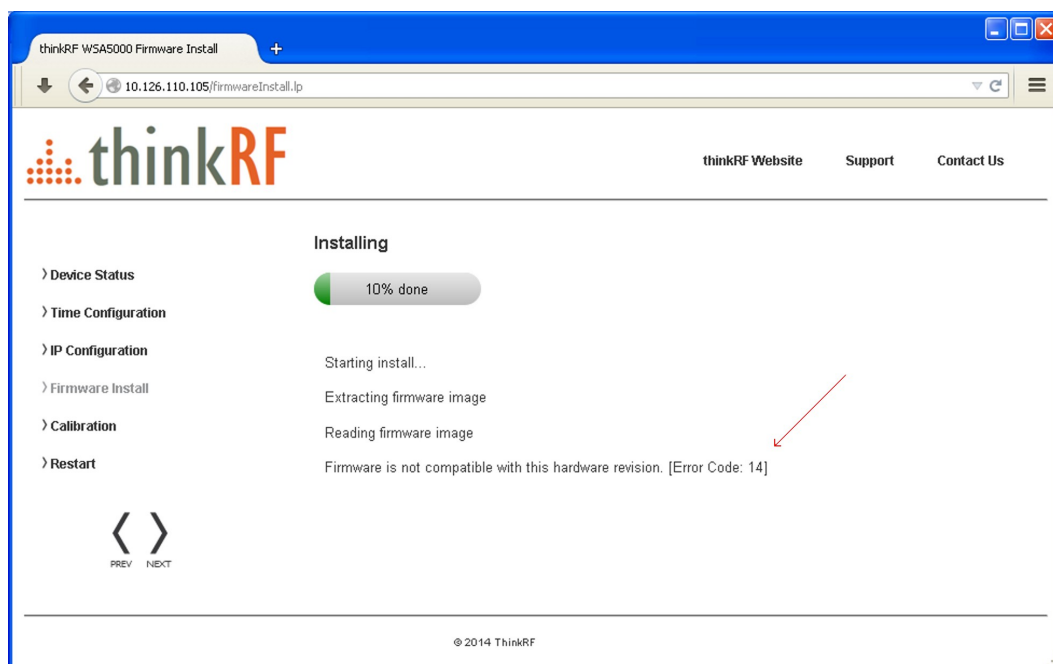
thinkRF WSA5000 Firmware Install

10.126.110.105/firmwareInstall.lp

thinkRF

thinkRF Website Support Contact Us

Installing

10% done

› Device Status

› Time Configuration

› IP Configuration

› Firmware Install

› Calibration

› Restart

Starting install...

Extracting firmware image

Reading firmware image

Firmware is not compatible with this hardware revision. [Error Code: 14]

PREV NEXT

© 2014 ThinkRF